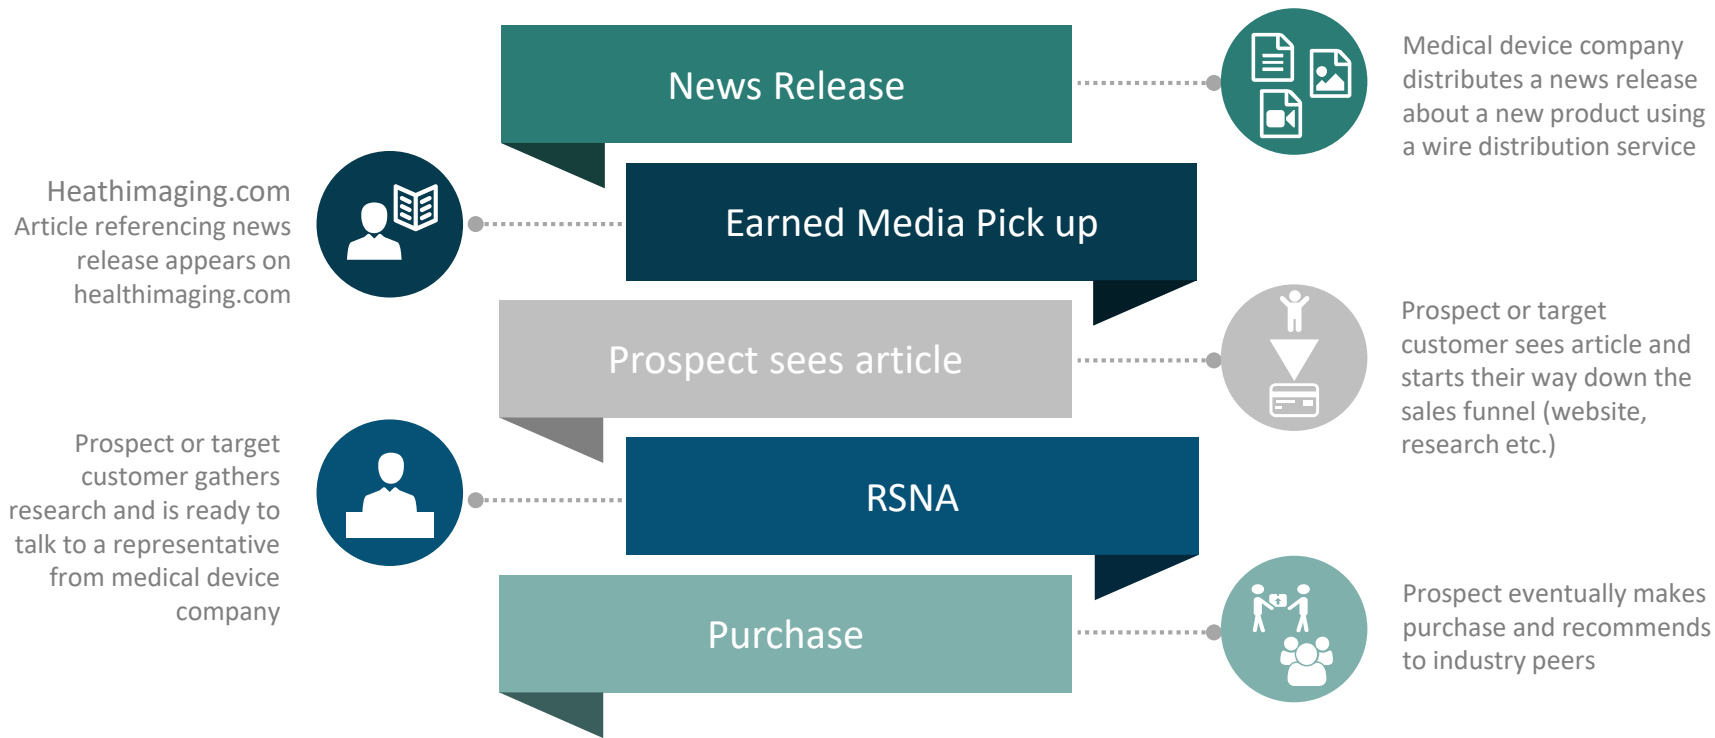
News Release

Medical device company distributes a news release about a new product using a wire distribution service

Heathimaging.com
Article referencing news release appears on healthimaging.com

Earned Media Pick up

Prospect sees article

Prospect or target customer sees article and starts their way down the sales funnel (website, research etc.)

Prospect or target customer gathers research and is ready to talk to a representative from medical device company

RSNA

Purchase

Prospect eventually makes purchase and recommends to industry peers